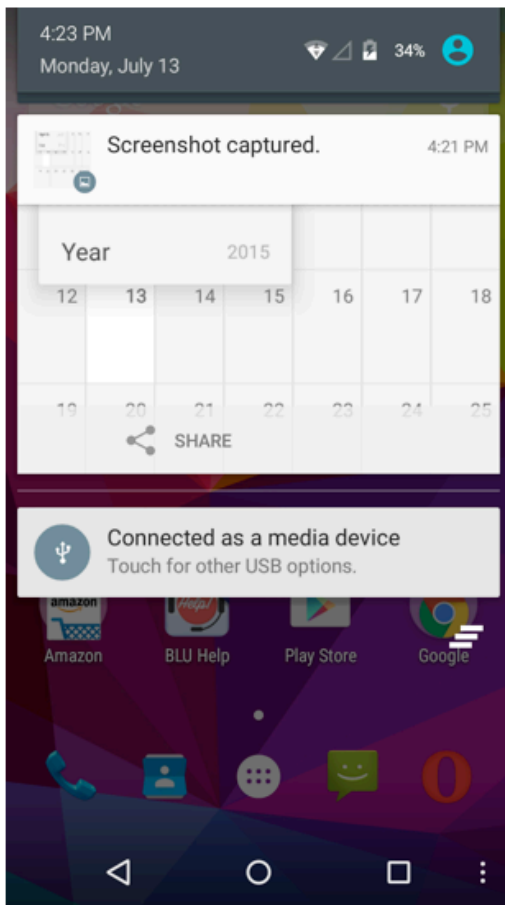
4:23 PM
Monday, July 13

34%

Screenshot captured.
4:21 PM

Year 2015

| 12 | 13 | 14 | 15 | 16 | 17 | 18 |
|---|---|---|---|---|---|---|
| 19 | 20 | 21 | 22 | 23 | 24 | 25 |

SHARE

Connected as a media device
Touch for other USB options.

amazon
Amazon
BLU Help
Play Store
Google